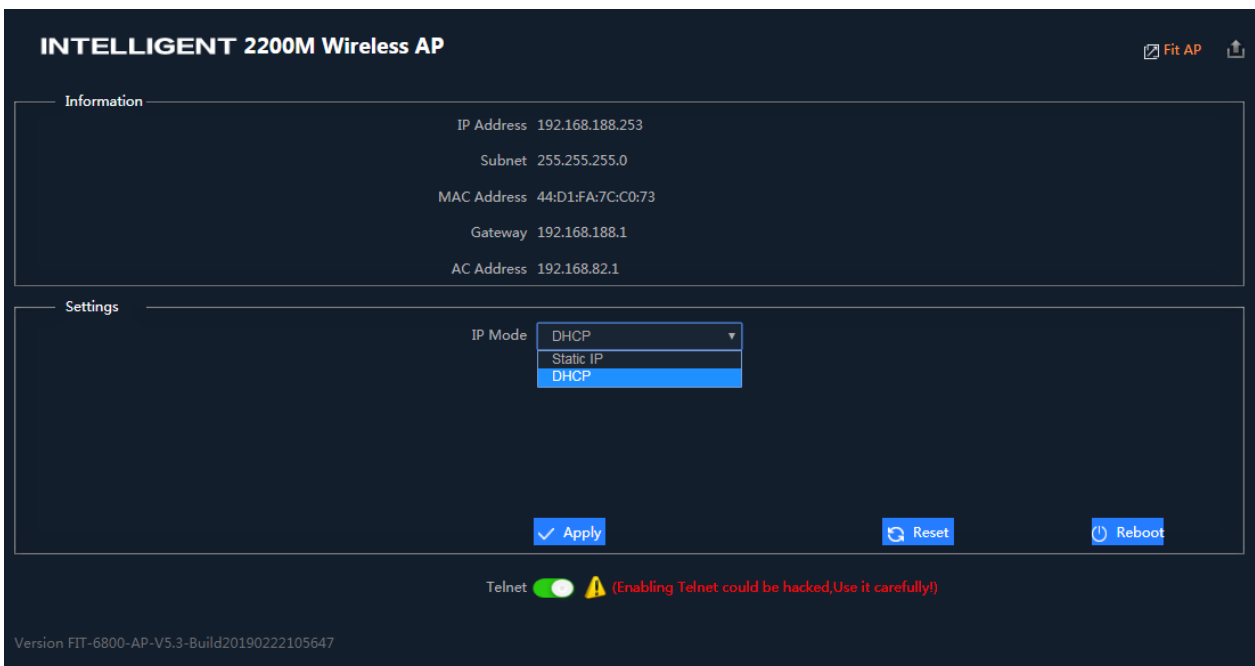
INTELLIGENT 2200M Wireless AP

Fit AP

Information

IP Address 192.168.188.253

Subnet 255.255.255.0

MAC Address 44:D1:FA:7C:C0:73

Gateway 192.168.188.1

AC Address 192.168.82.1

Settings

IP Mode DHCP

Static IP
DHCP

Apply

Reset

Reboot

Telnet (Enabling Telnet could be hacked,Use it carefully!)

Version FIT-6800-AP-V5.3-Build20190222105647